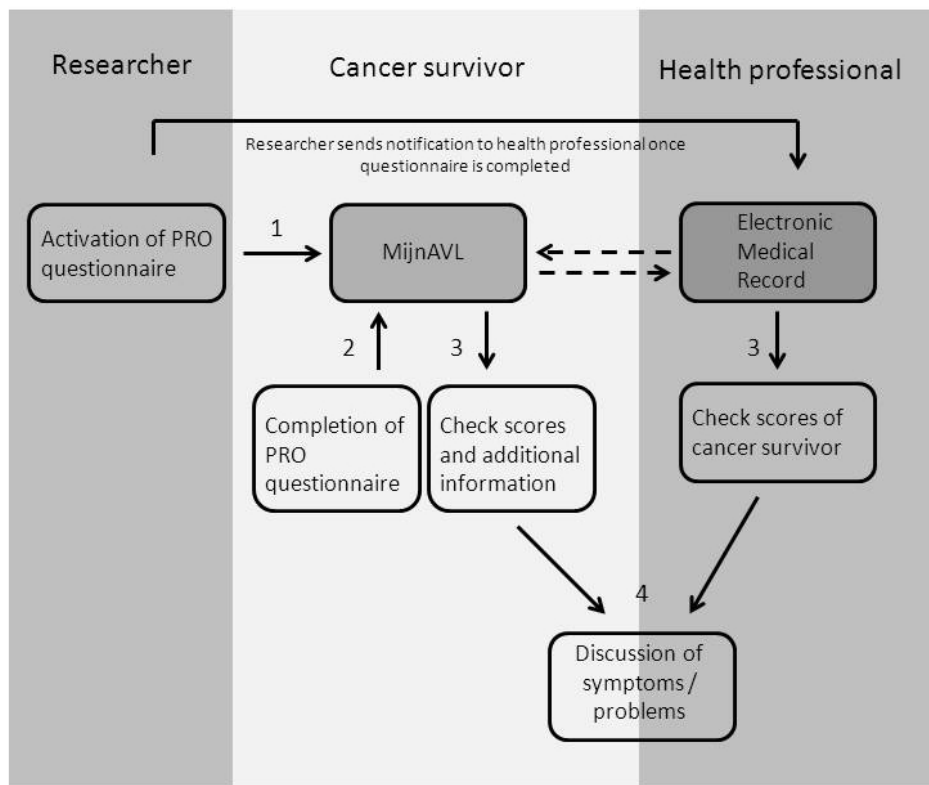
Researcher

Cancer survivor

Health professional

Researcher sends notification to health professional once questionnaire is completed

Activation of PRO questionnaire

1

MijnAVL

Electronic Medical Record

2

3

3

Completion of PRO questionnaire

Check scores and additional information

Check scores of cancer survivor

4

Discussion of symptoms / problems